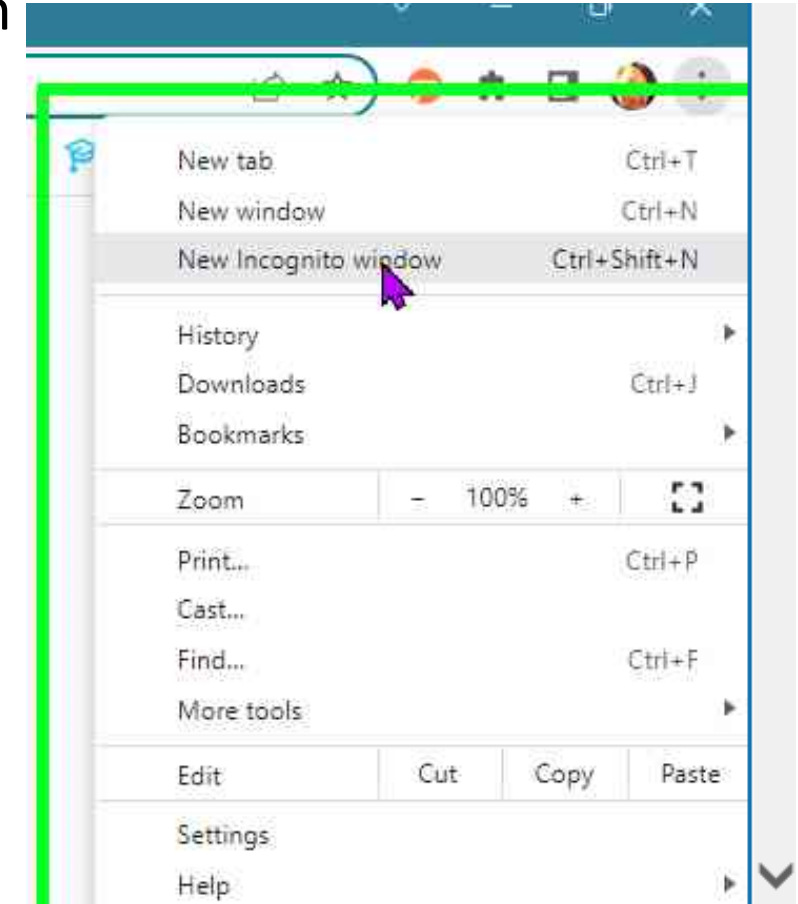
New tab Ctrl+T
New window Ctrl+N
New Incognito window Ctrl+Shift+N

History
Downloads Ctrl+J
Bookmarks

Zoom – 100% +

Print... Ctrl+P
Cast...
Find... Ctrl+F
More tools

Edit Cut Copy Paste

Settings
Help